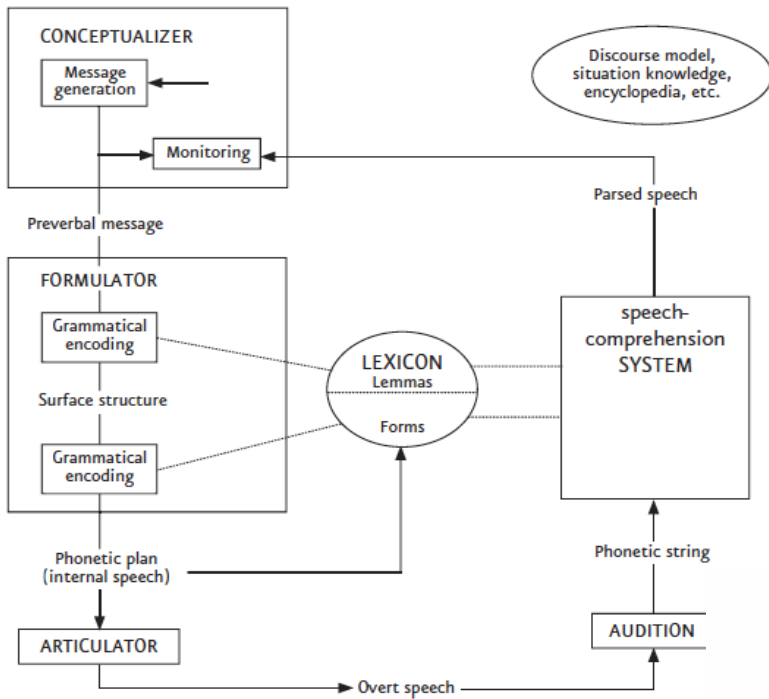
CONCEPTUALIZER

Message generation

Monitoring

Discourse model, situation knowledge, encyclopedia, etc.

Parsed speech

Preverbal message

FORMULATOR

Grammatical encoding

Surface structure

Grammatical encoding

LEXICON
Lemmas
Forms

speech-comprehension SYSTEM

Phonetic plan (internal speech)

Phonetic string

ARTICULATOR

AUDITION

Overt speech